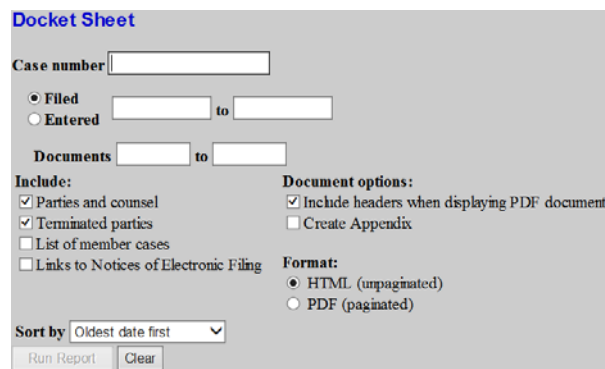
Docket Sheet

Case number

Filed
Entered to

Documents to

Include:
Parties and counsel
Terminated parties
List of member cases
Links to Notices of Electronic Filing

Document options:
Include headers when displaying PDF document
Create Appendix

Format:
HTML (unpaginated)
PDF (paginated)

Sort by Oldest date first

Run Report Clear